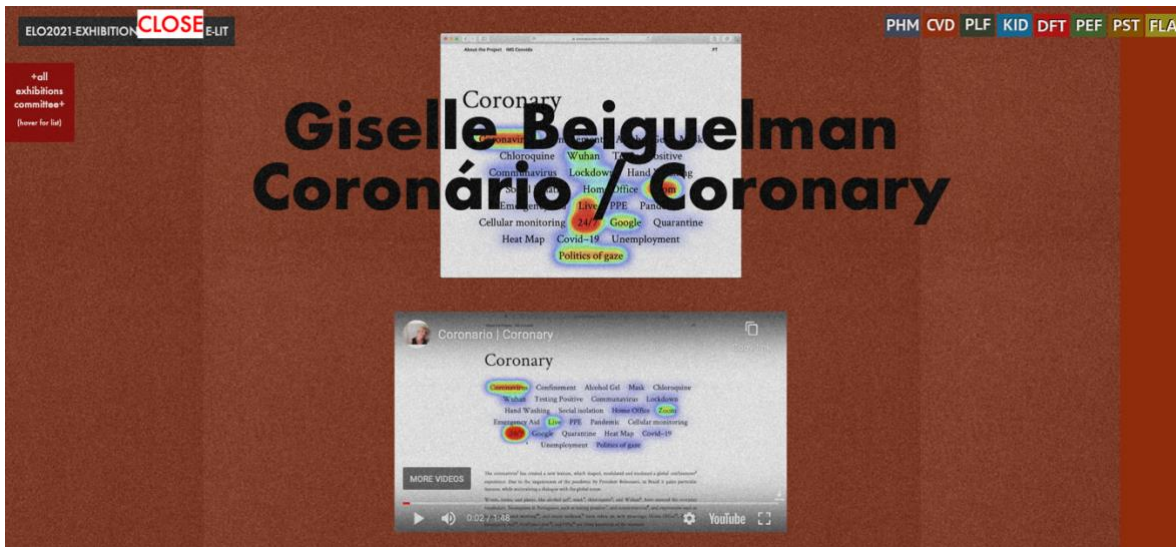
ELO2021-EXHIBITION CLOSE E-LIT

PHM CVD PLF KID DFT PEF PST FLA

+all exhibitions committee+
(hover for list)

About the Project NIS Canada PT

Coronary

Giselle Beiguelman
Coronário / Coronary

Chloroquine Wuhan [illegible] Positive
Communavirus Lockdown Hand Washing
Social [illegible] Home Office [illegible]
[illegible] Live PPE Pandemic
Cellular monitoring 24/7 Google Quarantine
Heat Map Covid-19 Unemployment
Politics of gaze

Coronario | Coronary

Coronary

Coronavirus Confinement Alcohol Gel Mask Chloroquine Wuhan Testing Positive Communavirus Lockdown Hand Washing Social isolation Home Office Zoom Emergency Aid Live PPE Pandemic Cellular monitoring 24/7 Google Quarantine Heat Map Covid-19 Unemployment Politics of gaze

MORE VIDEOS

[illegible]

0:02 / 1:48 YouTube